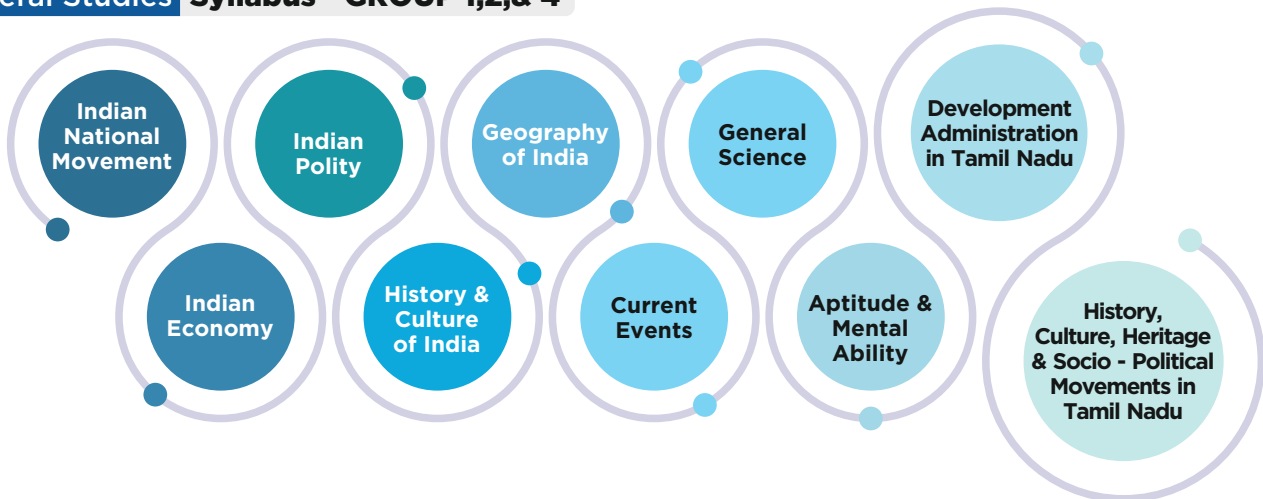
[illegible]eral Studies Syllabus - GROUP 1,2,& 4

Indian National Movement

Indian Polity

Geography of India

General Science

Development Administration in Tamil Nadu

Indian Economy

History & Culture of India

Current Events

Aptitude & Mental Ability

History, Culture, Heritage & Socio - Political Movements in Tamil Nadu